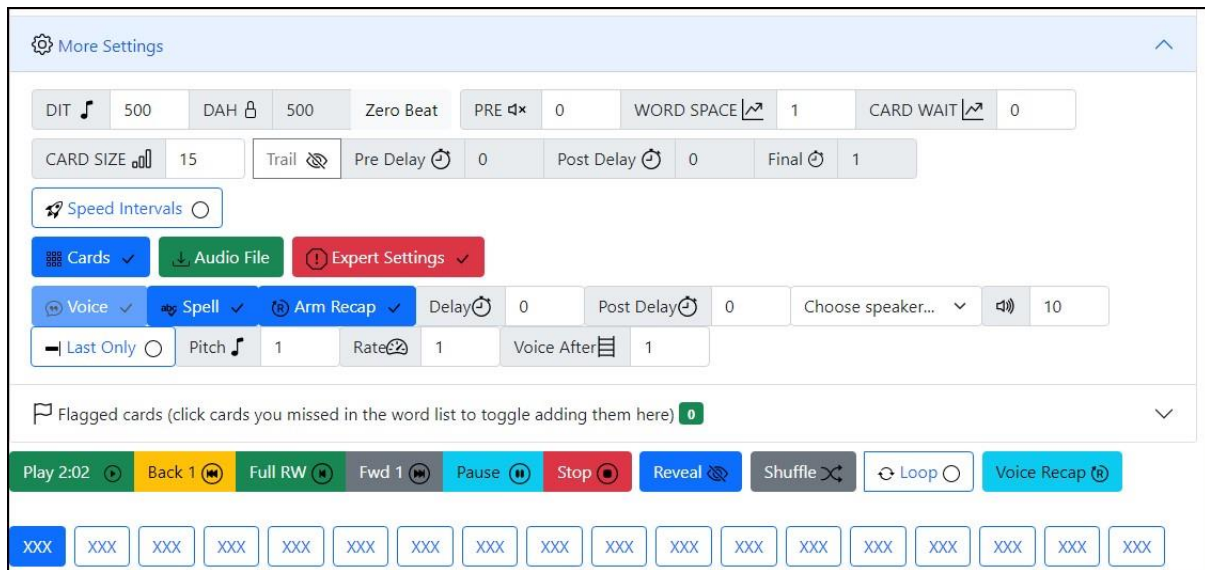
More Settings

DIT 500 DAH 500 Zero Beat PRE 0 WORD SPACE 1 CARD WAIT 0

CARD SIZE 15 Trail Pre Delay 0 Post Delay 0 Final 1

Speed Intervals

Cards Audio File Expert Settings

Voice Spell Arm Recap Delay 0 Post Delay 0 Choose speaker... 10

Last Only Pitch 1 Rate 1 Voice After 1

Flagged cards (click cards you missed in the word list to toggle adding them here) 0

Play 2:02 Back 1 Full RW Fwd 1 Pause Stop Reveal Shuffle Loop Voice Recap

XXX XXX XXX XXX XXX XXX XXX XXX XXX XXX XXX XXX XXX XXX XXX XXX XXX XXX